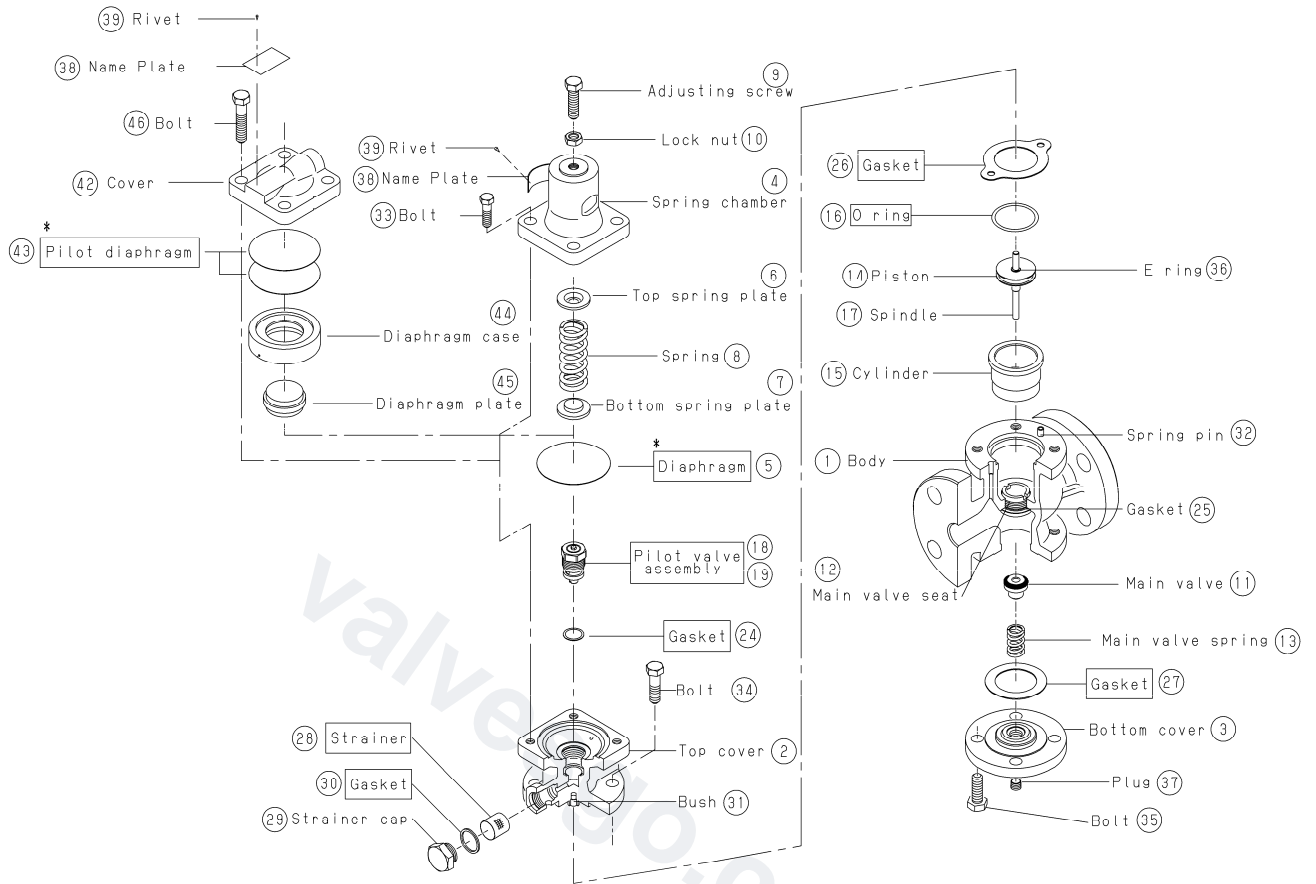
(39) Rivet
(38) Name Plate
(46) Bolt
(42) Cover
*
(43) Pilot diaphragm
(44)
Diaphragm case
(45)
Diaphragm plate
Adjusting screw (9)
Lock nut (10)
(39) Rivet
(38) Name Plate
(33) Bolt
Spring chamber (4)
(6)
Top spring plate
Spring (8)
(7)
Bottom spring plate
*
Diaphragm (5)
Pilot valve accembly (18) (19)
Gasket (24)
Bolt (34)
Top cover (2)
(28) Strainer
(30) Gasket
(29) Strainer cap
Bush (31)
(26) Gasket
(16) O ring
(14) Piston
E ring (36)
(17) Spindle
(15) Cylinder
Spring pin (32)
(1) Body
Gasket (25)
(12)
Main valve seat
Main valve (11)
Main valve spring (13)
Gasket (27)
Bottom cover (3)
Plug (37)
Bolt (35)
valve